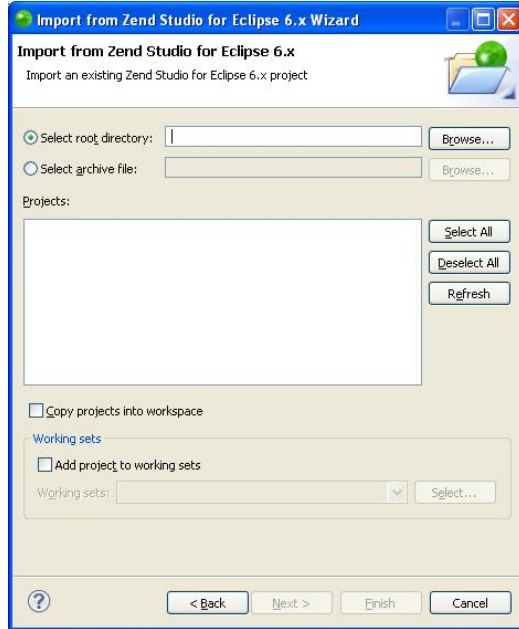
Import from Zend Studio for Eclipse 6.x Wizard

Import from Zend Studio for Eclipse 6.x

Import an existing Zend Studio for Eclipse 6.x project

Select root directory:

Browse...

Select archive file:

Browse...

Projects:

Select All

Deselect All

Refresh

Copy projects into workspace

Working sets

Add project to working sets

Working sets:

Select...

?

< Back

Next >

Finish

Cancel